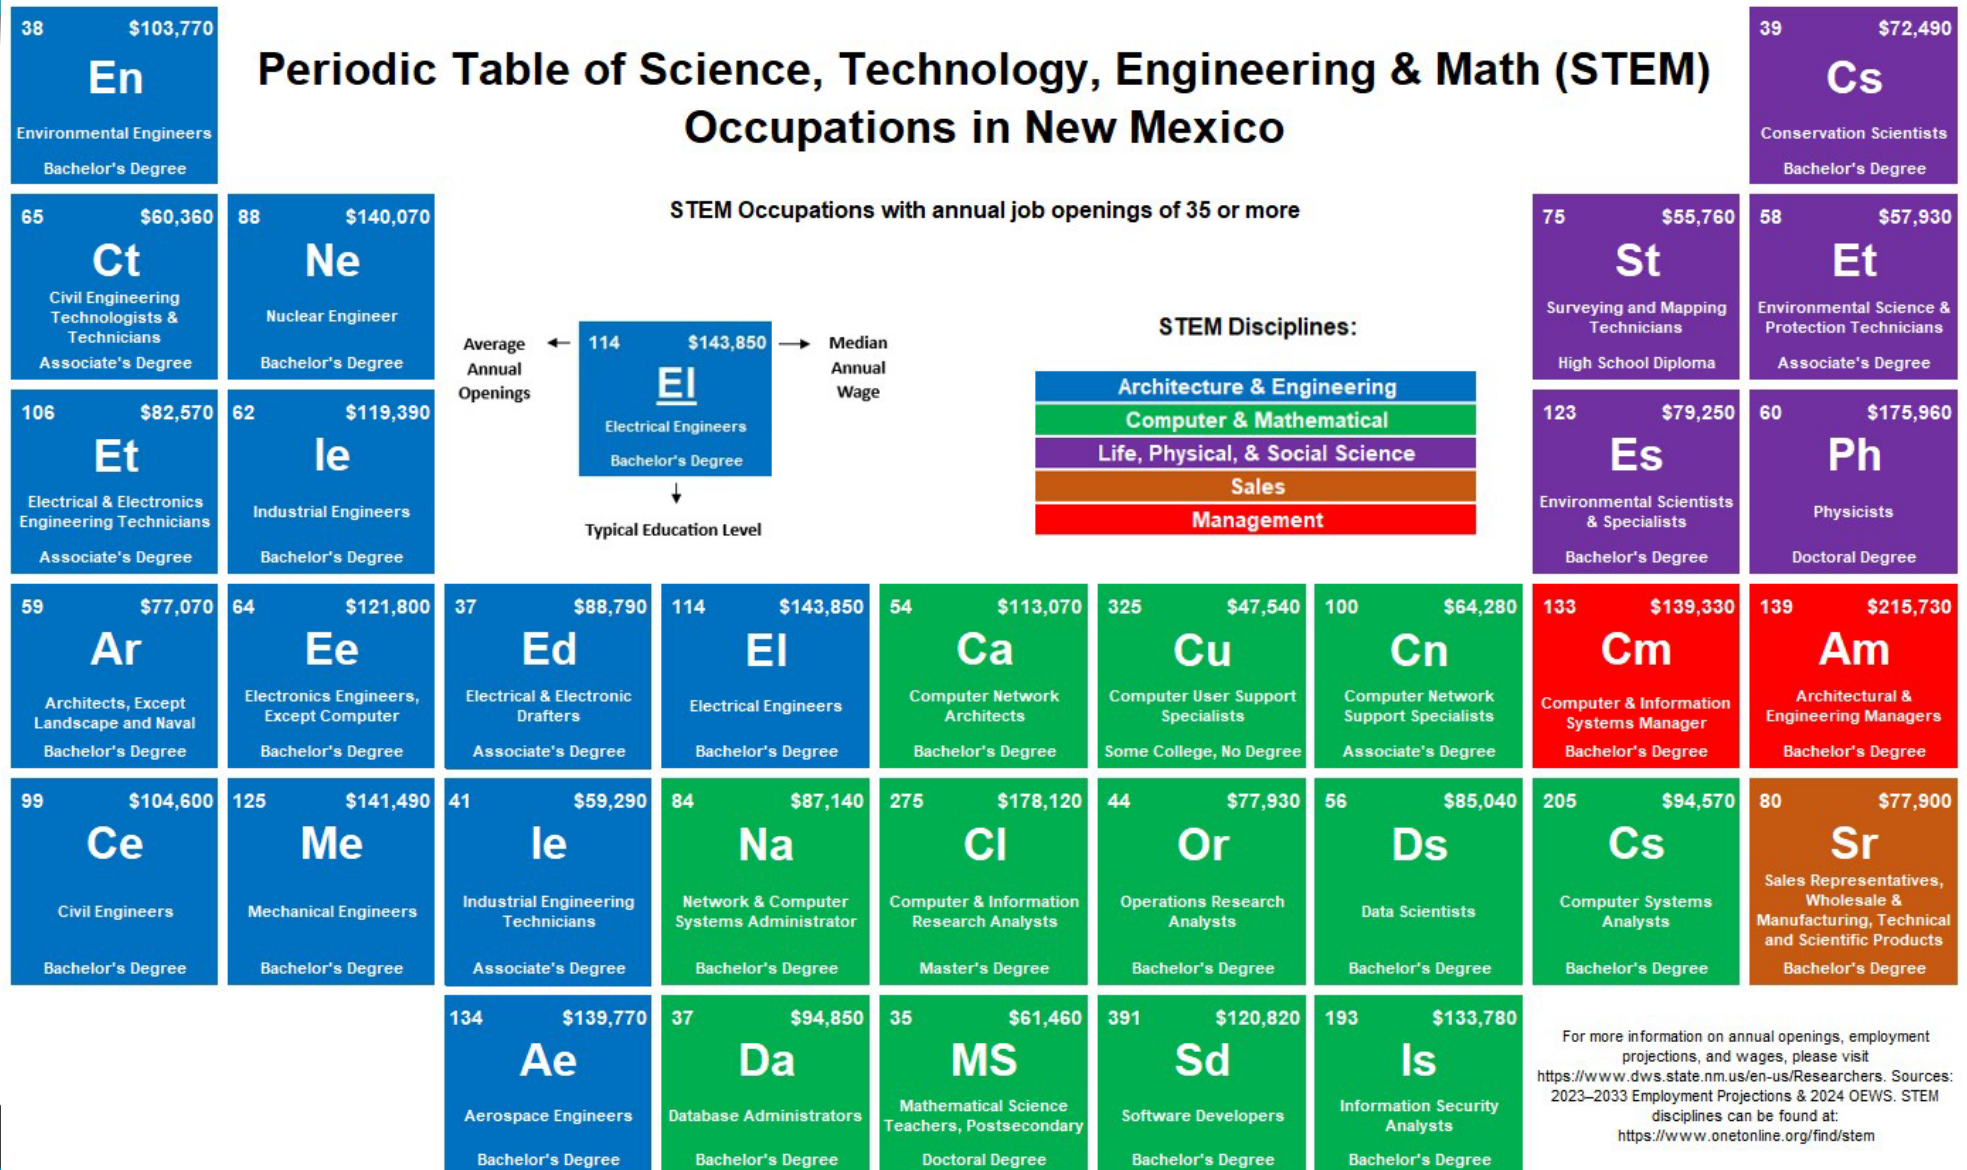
38 $103,770
En
Environmental Engineers
Bachelor's Degree

Periodic Table of Science, Technology, Engineering & Math (STEM) Occupations in New Mexico

39 $72,490
Cs
Conservation Scientists
Bachelor's Degree

65 $60,360
Ct
Civil Engineering Technologists & Technicians
Associate's Degree

88 $140,070
Ne
Nuclear Engineer
Bachelor's Degree

STEM Occupations with annual job openings of 35 or more

75 $55,760
St
Surveying and Mapping Technicians
High School Diploma

58 $57,930
Et
Environmental Science & Protection Technicians
Associate's Degree

Average Annual Openings

114 $143,850
El
Electrical Engineers
Bachelor's Degree

Median Annual Wage

Typical Education Level

STEM Disciplines:
Architecture & Engineering
Computer & Mathematical
Life, Physical, & Social Science
Sales
Management

106 $82,570
Et
Electrical & Electronics Engineering Technicians
Associate's Degree

62 $119,390
Ie
Industrial Engineers
Bachelor's Degree

123 $79,250
Es
Environmental Scientists & Specialists
Bachelor's Degree

60 $175,960
Ph
Physicists
Doctoral Degree

59 $77,070
Ar
Architects, Except Landscape and Naval
Bachelor's Degree

64 $121,800
Ee
Electronics Engineers, Except Computer
Bachelor's Degree

37 $88,790
Ed
Electrical & Electronic Drafters
Associate's Degree

114 $143,850
El
Electrical Engineers
Bachelor's Degree

54 $113,070
Ca
Computer Network Architects
Bachelor's Degree

325 $47,540
Cu
Computer User Support Specialists
Some College, No Degree

100 $64,280
Cn
Computer Network Support Specialists
Associate's Degree

133 $139,330
Cm
Computer & Information Systems Manager
Bachelor's Degree

139 $215,730
Am
Architectural & Engineering Managers
Bachelor's Degree

99 $104,600
Ce
Civil Engineers
Bachelor's Degree

125 $141,490
Me
Mechanical Engineers
Bachelor's Degree

41 $59,290
Ie
Industrial Engineering Technicians
Associate's Degree

84 $87,140
Na
Network & Computer Systems Administrator
Bachelor's Degree

275 $178,120
Cl
Computer & Information Research Analysts
Master's Degree

44 $77,930
Or
Operations Research Analysts
Bachelor's Degree

56 $85,040
Ds
Data Scientists
Bachelor's Degree

205 $94,570
Cs
Computer Systems Analysts
Bachelor's Degree

80 $77,900
Sr
Sales Representatives, Wholesale & Manufacturing, Technical and Scientific Products
Bachelor's Degree

134 $139,770
Ae
Aerospace Engineers
Bachelor's Degree

37 $94,850
Da
Database Administrators
Bachelor's Degree

35 $61,460
MS
Mathematical Science Teachers, Postsecondary
Doctoral Degree

391 $120,820
Sd
Software Developers
Bachelor's Degree

193 $133,780
Is
Information Security Analysts
Bachelor's Degree

For more information on annual openings, employment projections, and wages, please visit https://www.dws.state.nm.us/en-us/Researchers. Sources: 2023–2033 Employment Projections & 2024 OEWS. STEM disciplines can be found at: https://www.onetonline.org/find/stem